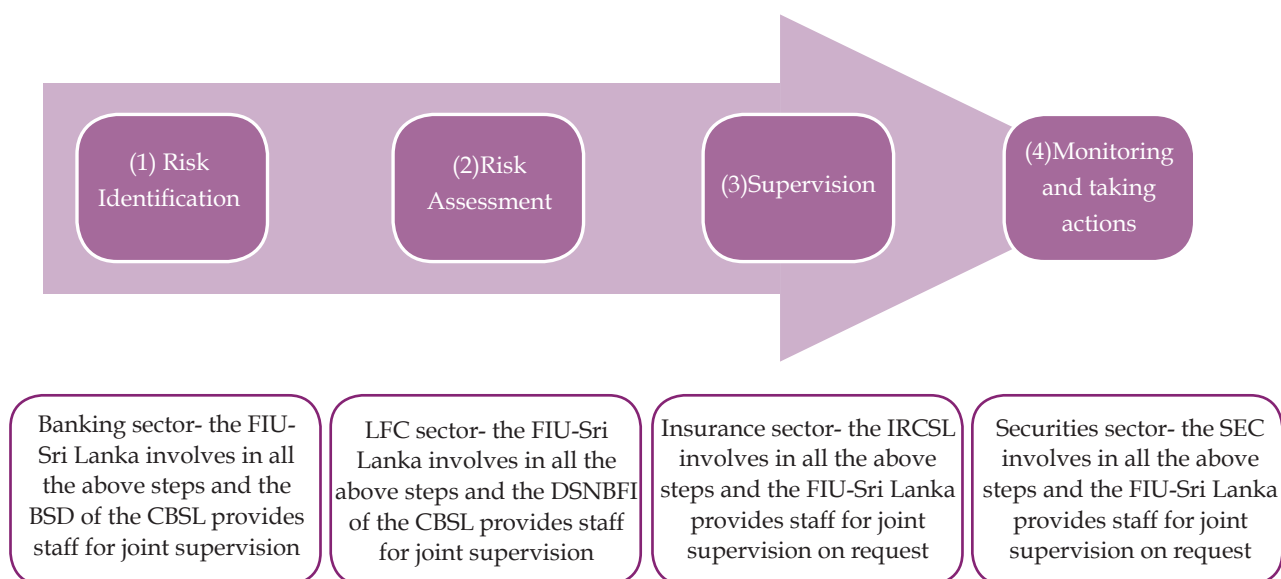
(1) Risk Identification

(2)Risk Assessment

(3)Supervision

(4)Monitoring and taking actions

Banking sector- the FIU-Sri Lanka involves in all the above steps and the BSD of the CBSL provides staff for joint supervision

LFC sector- the FIU-Sri Lanka involves in all the above steps and the DSNBFI of the CBSL provides staff for joint supervision

Insurance sector- the IRCSL involves in all the above steps and the FIU-Sri Lanka provides staff for joint supervision on request

Securities sector- the SEC involves in all the above steps and the FIU-Sri Lanka provides staff for joint supervision on request